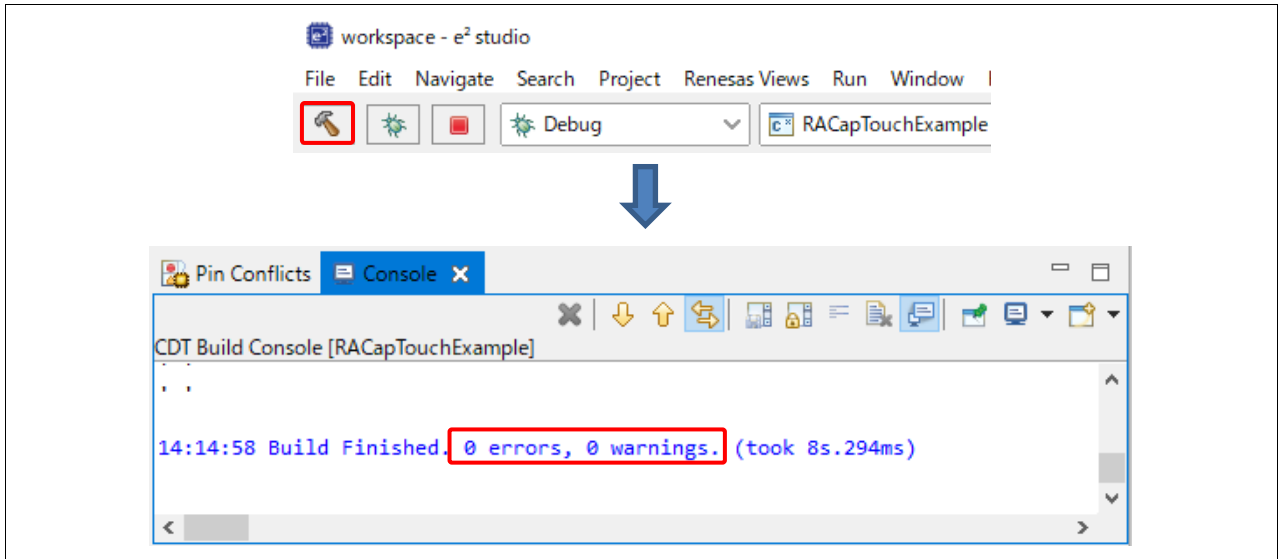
workspace - e² studio

File Edit Navigate Search Project Renesas Views Run Window

Debug

RACapTouchExample

Pin Conflicts Console

CDT Build Console [RACapTouchExample]

14:14:58 Build Finished. 0 errors, 0 warnings. (took 8s.294ms)